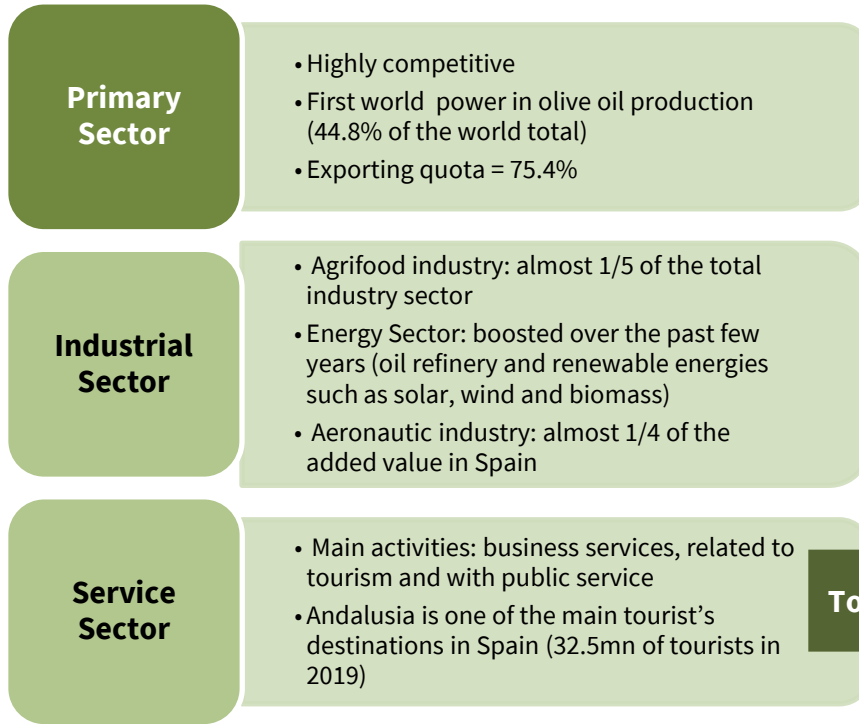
Primary Sector

• Highly competitive
• First world power in olive oil production (44.8% of the world total)
• Exporting quota = 75.4%

Industrial Sector

• Agrifood industry: almost 1/5 of the total industry sector
• Energy Sector: boosted over the past few years (oil refinery and renewable energies such as solar, wind and biomass)
• Aeronautic industry: almost 1/4 of the added value in Spain

Service Sector

• Main activities: business services, related to tourism and with public service
• Andalusia is one of the main tourist's destinations in Spain (32.5mn of tourists in 2019)

To